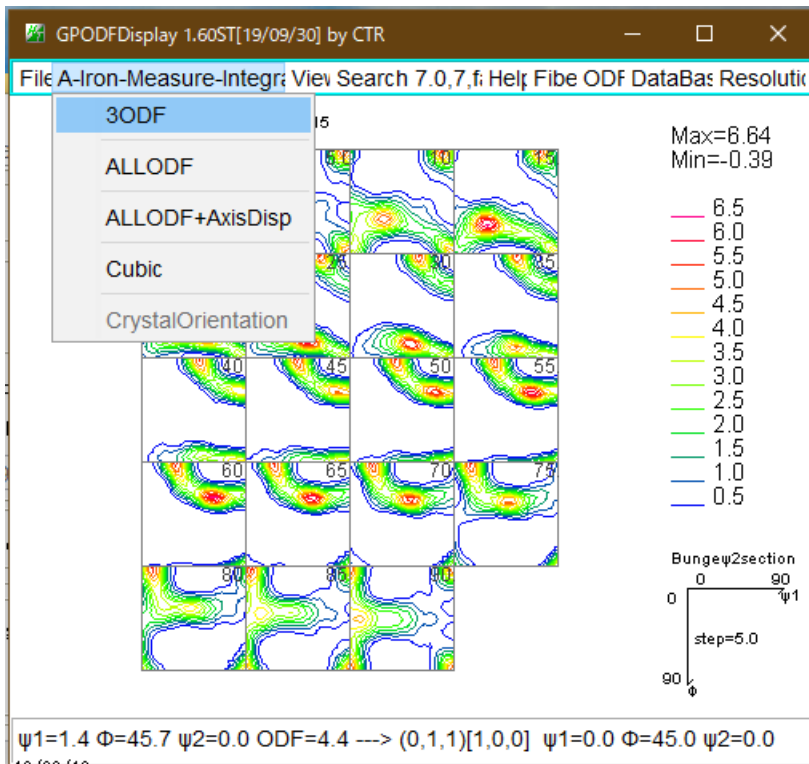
GPODFDisplay 1.60ST[19/09/30] by CTR

File A-Iron-Measure-Integra View Search 7.0,7,f Help Fibe ODF DataBas Resolutio

3ODF
ALLODF
ALLODF+AxisDisp
Cubic
CrystalOrientation

15

Max=6.64
Min=-0.39

6.5
6.0
5.5
5.0
4.5
4.0
3.5
3.0
2.5
2.0
1.5
1.0
0.5

5.0 10 15
20 30 35
40 45 50 55
60 65 70 75
80 85 90

Bungeψ2section
0 90
0 ψ1
step=5.0
90 Φ

ψ1=1.4 Φ=45.7 ψ2=0.0 ODF=4.4 ---> (0,1,1)[1,0,0] ψ1=0.0 Φ=45.0 ψ2=0.0